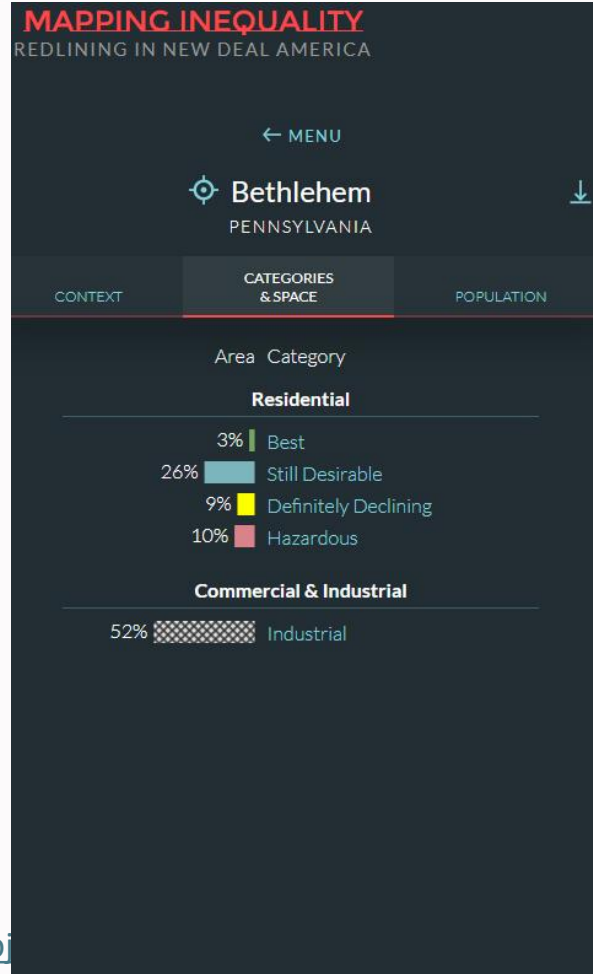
MAPPING INEQUALITY
REDLINING IN NEW DEAL AMERICA

← MENU

Bethlehem
PENNSYLVANIA

CONTEXT
CATEGORIES & SPACE
POPULATION

Area Category

Residential

3% Best
26% Still Desirable
9% Definitely Declining
10% Hazardous

Commercial & Industrial

52% Industrial